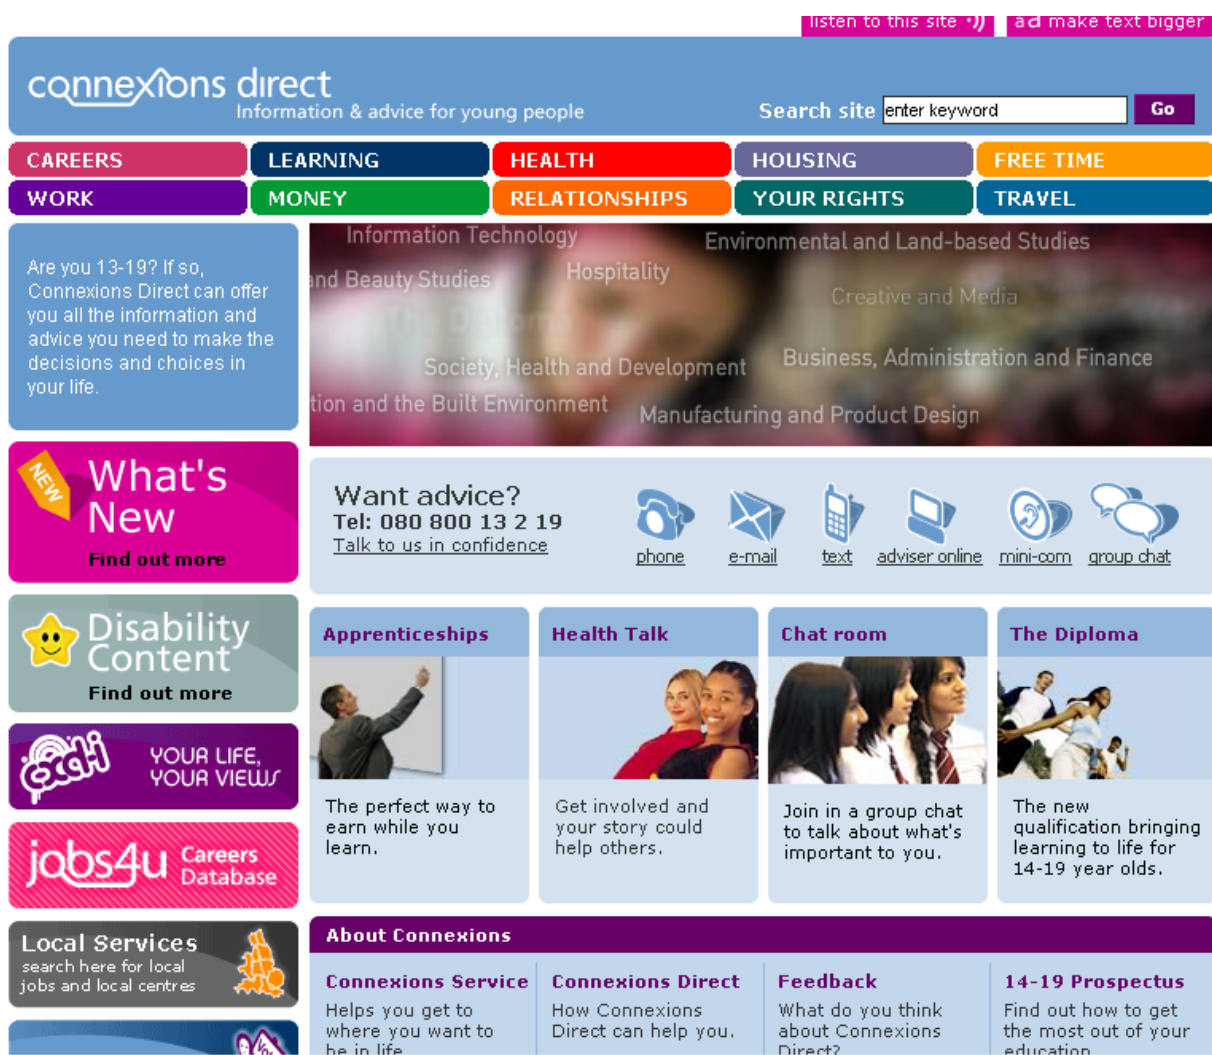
listen to this site

ad make text bigger

connexions direct
Information & advice for young people

Search site enter keyword Go

| CAREERS | LEARNING | HEALTH | HOUSING | FREE TIME |
|---|---|---|---|---|
| WORK | MONEY | RELATIONSHIPS | YOUR RIGHTS | TRAVEL |

Are you 13-19? If so, Connexions Direct can offer you all the information and advice you need to make the decisions and choices in your life.

Information Technology
Environmental and Land-based Studies
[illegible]nd Beauty Studies
Hospitality
Creative and Media
Society, Health and Development
Business, Administration and Finance
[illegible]tion and the Built Environment
Manufacturing and Product Design

NEW
What's New
Find out more

Disability Content
Find out more

YOUR LIFE, YOUR VIEWS

jobs4u Careers Database

Local Services
search here for local jobs and local centres

Want advice?
Tel: 080 800 13 2 19
Talk to us in confidence

phone
e-mail
text
adviser online
mini-com
group chat

Apprenticeships
The perfect way to earn while you learn.

Health Talk
Get involved and your story could help others.

Chat room
Join in a group chat to talk about what's important to you.

The Diploma
The new qualification bringing learning to life for 14-19 year olds.

About Connexions

Connexions Service
Helps you get to where you want to be in life

Connexions Direct
How Connexions Direct can help you.

Feedback
What do you think about Connexions Direct?

14-19 Prospectus
Find out how to get the most out of your education